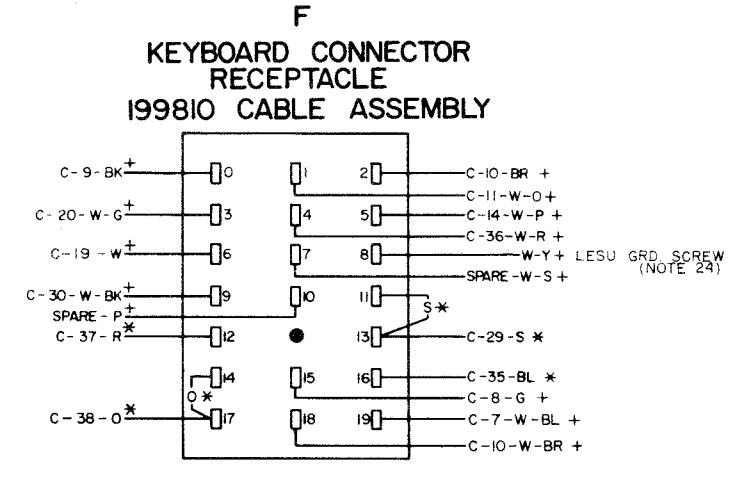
F

KEYBOARD CONNECTOR RECEPTACLE 199810 CABLE ASSEMBLY

C-9-BK +
0
1
2
C-10-BR +
C-11-W-O +
C-20-W-G +
3
4
5
C-14-W-P +
C-36-W-R +
C-19-W +
6
7
8
W-Y + LESU GRD. SCREW (NOTE 24)
SPARE-W-S +
C-30-W-BK +
9
10
11
S *
SPARE-P +
C-37-R *
12
13
C-29-S *
14
O *
15
16
C-35-BL *
C-8-G +
C-38-O *
17
18
19
C-7-W-BL +
C-10-W-BR +